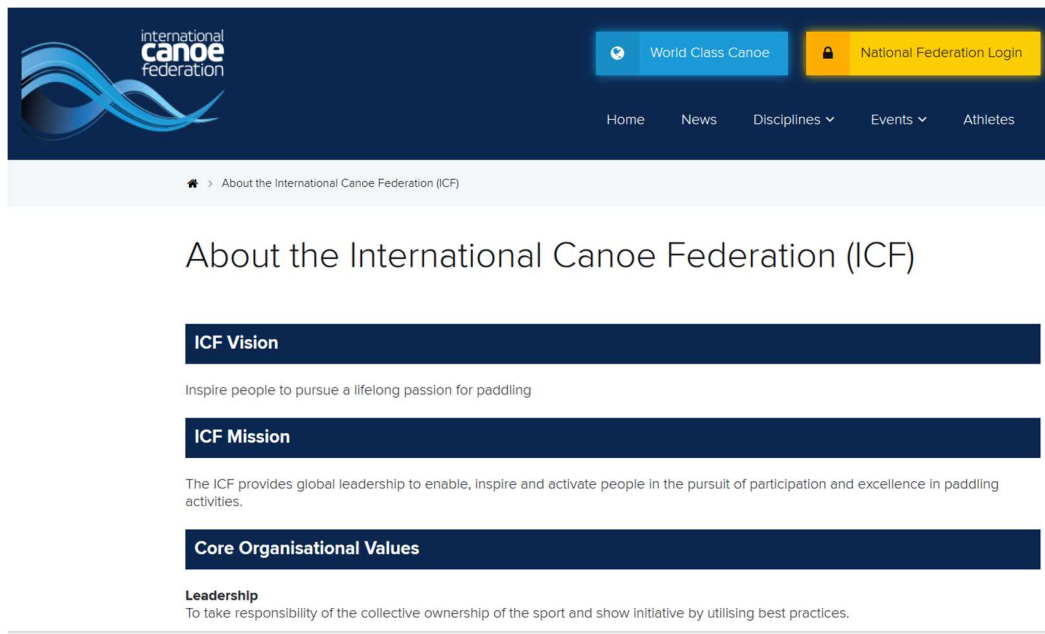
international
canoe
federation

World Class Canoe

National Federation Login

Home
News
Disciplines
Events
Athletes

> About the International Canoe Federation (ICF)

About the International Canoe Federation (ICF)

ICF Vision

Inspire people to pursue a lifelong passion for paddling

ICF Mission

The ICF provides global leadership to enable, inspire and activate people in the pursuit of participation and excellence in paddling activities.

Core Organisational Values

Leadership
To take responsibility of the collective ownership of the sport and show initiative by utilising best practices.